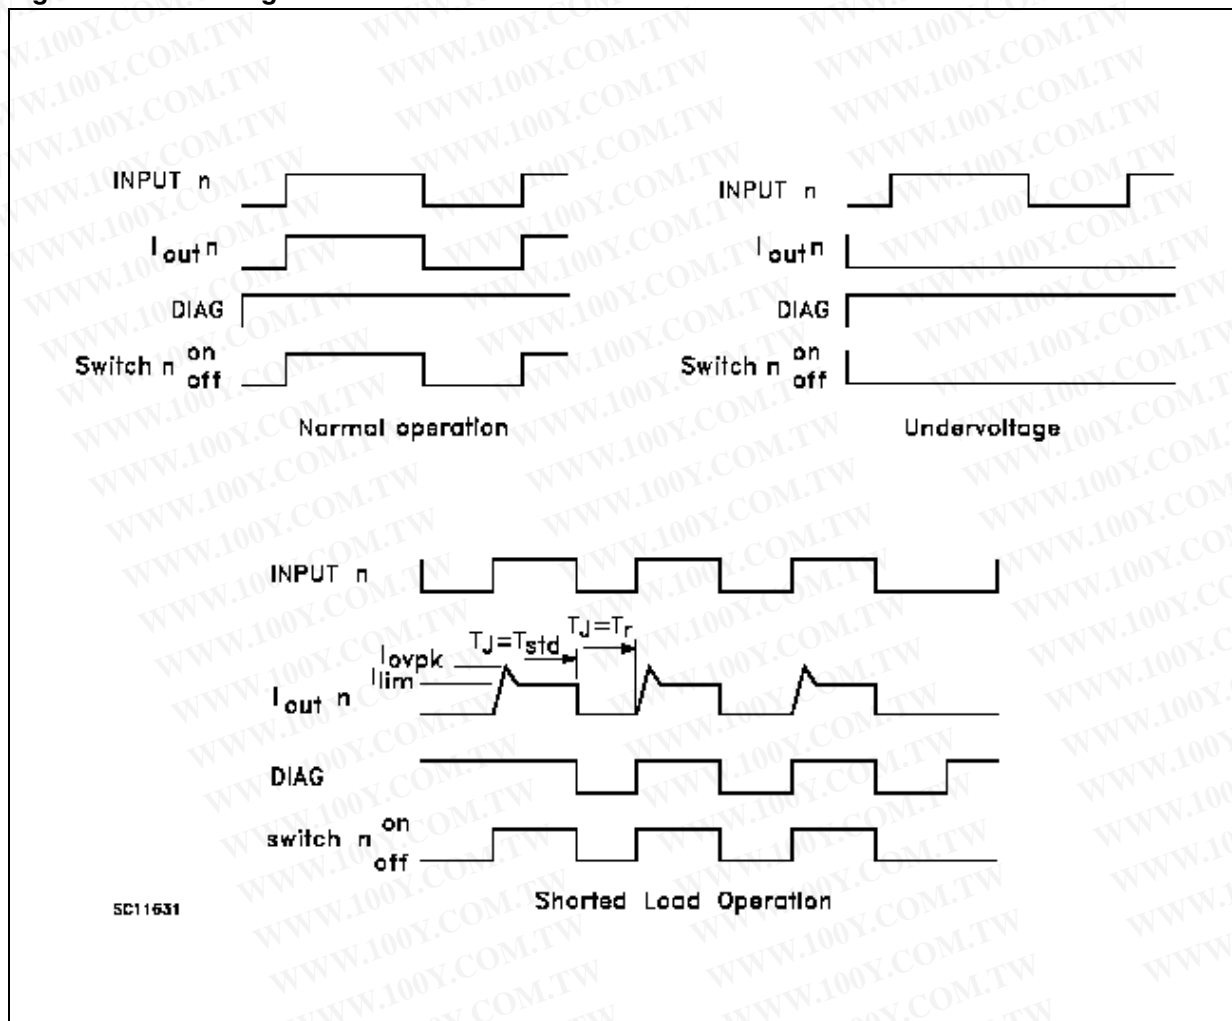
INPUT n
$I_{out}$ n
DIAG
Switch n on off
Normal operation

INPUT n
$I_{out}$ n
DIAG
Switch n on off
Undervoltage

INPUT n
$T_J = T_{std}$
$T_J = T_r$
$I_{ovpk}$
$I_{lim}$
$I_{out}$ n
DIAG
switch n on off
Shorted Load Operation

SC11631

WWW.100Y.COM.TW